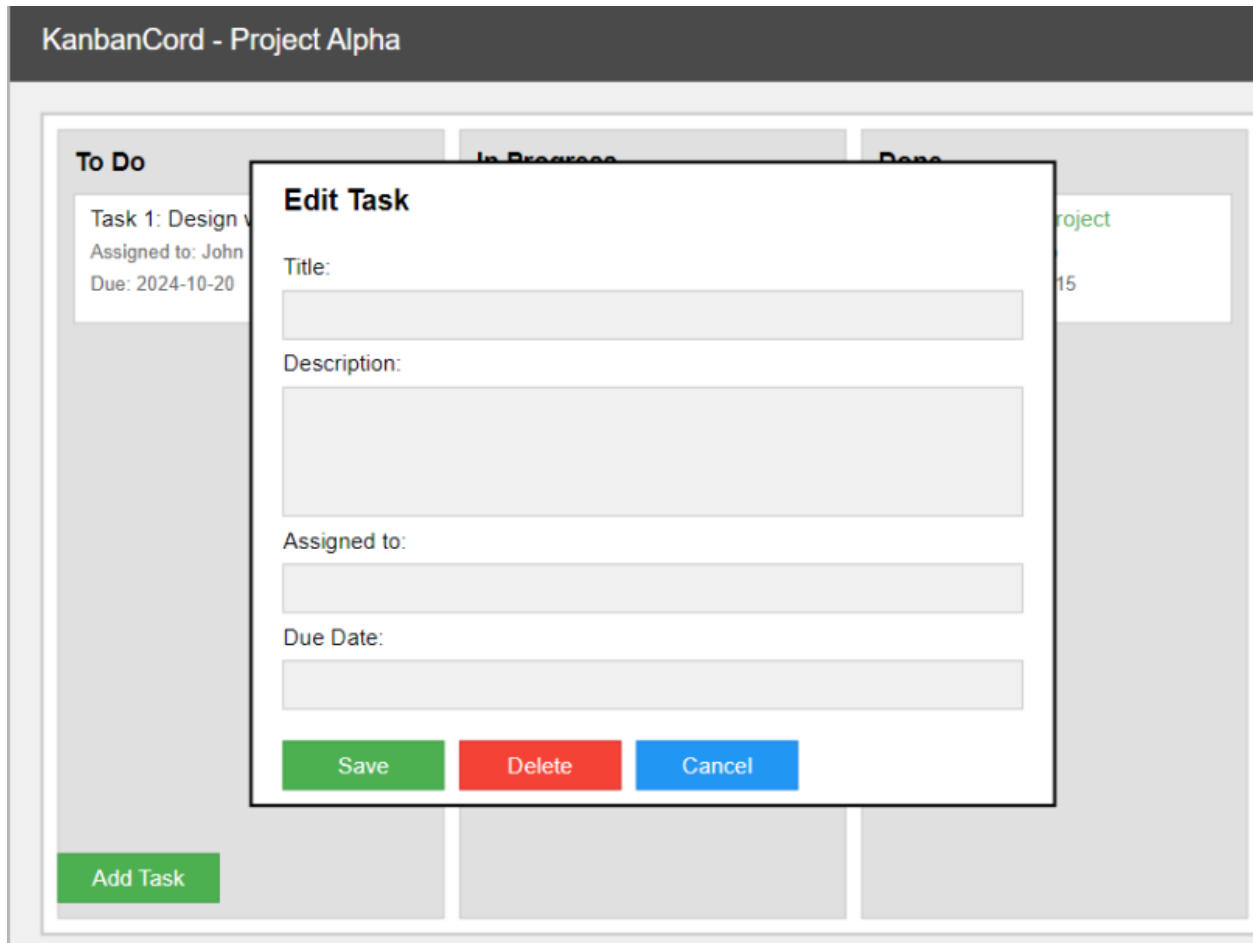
KanbanCord - Project Alpha

To Do

Task 1: Design w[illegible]

Assigned to: John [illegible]

Due: 2024-10-20

In Progress

Done

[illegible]roject

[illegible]15

Edit Task

Title:

Description:

Assigned to:

Due Date:

Save

Delete

Cancel

Add Task